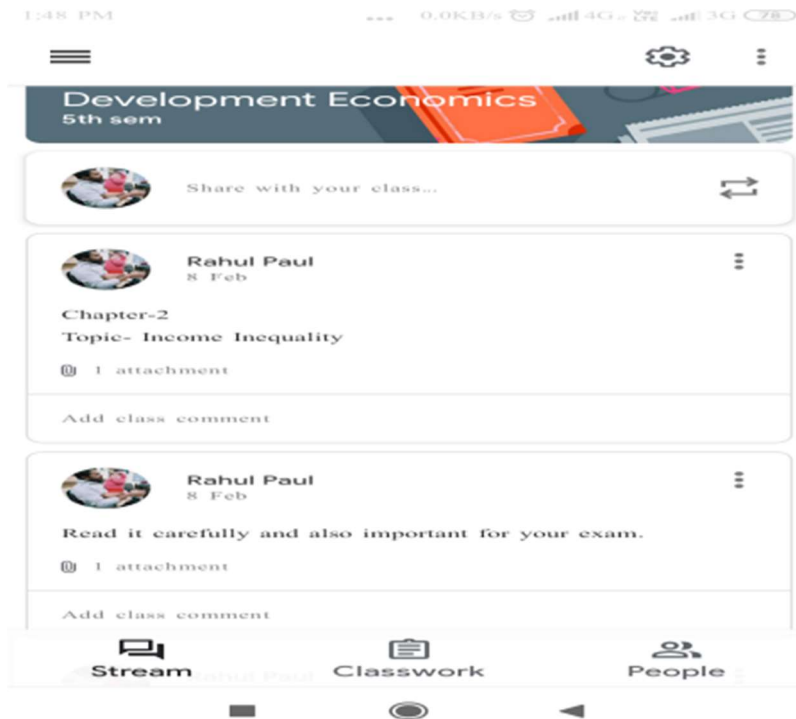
1:48 PM ... 0.0KB/s 4G 3G 78

Development Economics
5th sem

Share with your class...

Rahul Paul
8 Feb

Chapter-2
Topic- Income Inequality

1 attachment

Add class comment

Rahul Paul
8 Feb

Read it carefully and also important for your exam.

1 attachment

Add class comment

Stream
Classwork
People